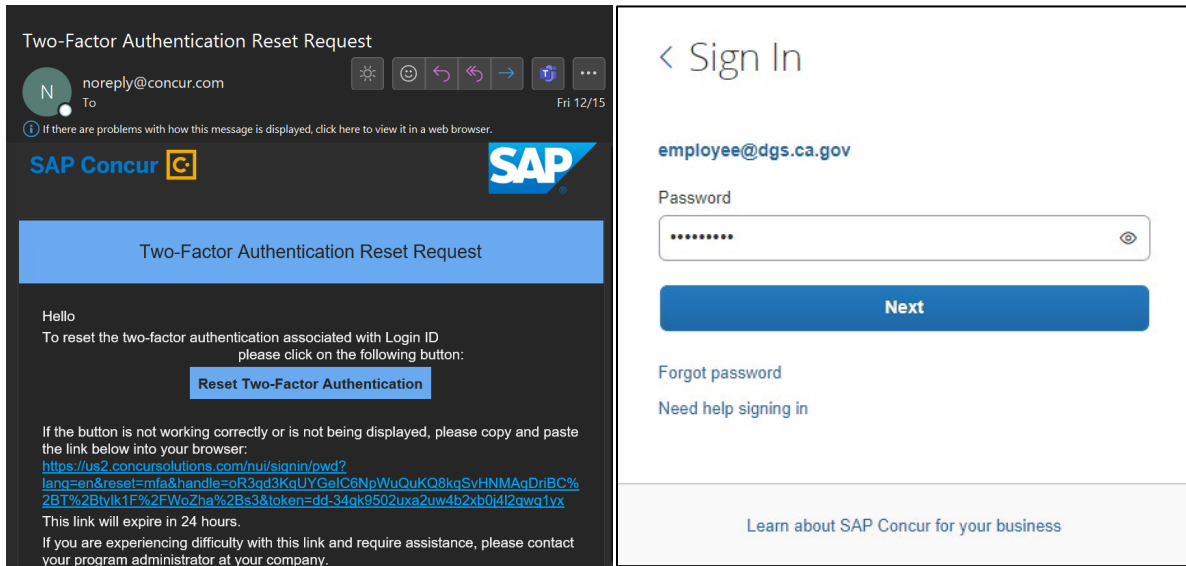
Two-Factor Authentication Reset Request

N noreply@concur.com
To
Fri 12/15

If there are problems with how this message is displayed, click here to view it in a web browser.

SAP Concur

SAP

Two-Factor Authentication Reset Request

Hello
To reset the two-factor authentication associated with Login ID please click on the following button:

Reset Two-Factor Authentication

If the button is not working correctly or is not being displayed, please copy and paste the link below into your browser:
https://us2.concursolutions.com/nui/signin/pwd?lang=en&reset=mfa&handle=oR3qd3KqUYGelC6NpWuQuKQ8kqSvHNMAqDriBC%2BT%2BtyIk1F%2FWoZha%2Bs3&token=dd-34qk9502uxa2uw4b2xb0j4l2qwq1yx
This link will expire in 24 hours.
If you are experiencing difficulty with this link and require assistance, please contact your program administrator at your company.

< Sign In

employee@dgs.ca.gov

Password
•••••••••

Next

Forgot password

Need help signing in

Learn about SAP Concur for your business